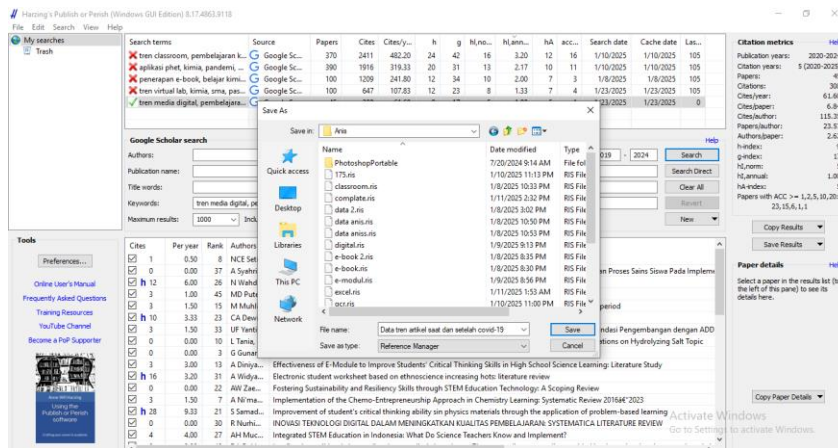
Harzing's Publish or Perish (Windows GUI Edition) 8.17.4863.9118

File Edit Search View Help

My searches
Trash

| Search terms | Source | Papers | Cites | Cites/y... | h | g | hI,no... | hI,ann... | hA | acc... | Search date | Cache date | Las... |
|---|---|---|---|---|---|---|---|---|---|---|---|---|---|
| tren classroom, pembelajaran k... | Google Sc... | 370 | 2411 | 482.20 | 24 | 42 | 16 | 3.20 | 12 | 16 | 1/10/2025 | 1/10/2025 | 105 |
| aplikasi phet, kimia, pandemi, ... | Google Sc... | 390 | 1916 | 319.33 | 20 | 31 | 13 | 2.17 | 10 | 11 | 1/10/2025 | 1/10/2025 | 105 |
| penerapan e-book, belajar kimi... | Google Sc... | 100 | 1209 | 241.80 | 12 | 34 | 10 | 2.00 | 7 | 3 | 1/8/2025 | 1/8/2025 | 105 |
| tren virtual lab, kimia, sma, pas... | Google Sc... | 100 | 647 | 107.83 | 12 | 23 | 8 | 1.33 | 7 | 4 | 1/23/2025 | 1/23/2025 | 105 |
| tren media digital, pembelajara... | | | | | | | | | | | 1/23/2025 | 1/23/2025 | 0 |

Google Scholar search
Authors:
Publication name:
Title words:
Keywords: tren media digital, pe
Maximum results: 1000 Inclu
019 - 2024
Search
Search Direct
Clear All
Revert
New
Help

Save As
Save in: Anis
Quick access
Desktop
Libraries
This PC
Network

| Name | Date modified | Type |
|---|---|---|
| PhotoshopPortable | 7/20/2024 9:14 AM | File fol |
| 175.ris | 1/10/2025 11:13 PM | RIS File |
| classroom.ris | 1/8/2025 10:33 PM | RIS File |
| complate.ris | 1/11/2025 2:32 PM | RIS File |
| data 2.ris | 1/8/2025 3:02 PM | RIS File |
| data anis.ris | 1/8/2025 10:50 PM | RIS File |
| data aniss.ris | 1/8/2025 10:53 PM | RIS File |
| digital.ris | 1/9/2025 9:13 PM | RIS File |
| e-book 2.ris | 1/8/2025 8:35 PM | RIS File |
| e-book.ris | 1/8/2025 8:30 PM | RIS File |
| e-modul.ris | 1/9/2025 8:56 PM | RIS File |
| excel.ris | 1/11/2025 1:53 AM | RIS File |
| ocr.ris | 1/10/2025 11:00 PM | RIS File |

File name: Data tren artikel saat dan setelah covid-19
Save as type: Reference Manager
Save
Cancel

Tools
Preferences...
Online User's Manual
Frequently Asked Questions
Training Resources
YouTube Channel
Become a PoP Supporter
Using the Publish or Perish software

| Cites | Per year | Rank | Authors | Title |
|---|---|---|---|---|
| 1 | 0.50 | 8 | NCE Set | |
| 0 | 0.00 | 37 | A Syahri | an Proses Sains Siswa Pada Impleme |
| h 12 | 6.00 | 26 | N Wahd | |
| 3 | 1.00 | 45 | MD Pute | |
| 3 | 1.50 | 15 | M Muhl | period |
| h 10 | 3.33 | 23 | CA Dew | |
| 3 | 1.50 | 33 | UF Yanti | ndasi Pengembangan dengan ADD |
| 0 | 0.00 | 10 | L Tania, | tions on Hydrolyzing Salt Topic |
| 0 | 0.00 | 3 | G Gunar | |
| 3 | 3.00 | 13 | A Diniya... | Effectiveness of E-Module to Improve Students' Critical Thinking Skills in High School Science Learning: Literature Study |
| 3 | 3.20 | 31 | A Widya... | Electronic student worksheet based on ethnoscience increasing hots: literature review |
| 0 | 0.00 | 22 | AW Zae... | Fostering Sustainability and Resiliency Skills through STEM Education Technology: A Scoping Review |
| 3 | 1.50 | 7 | A Ni'ma... | Implementation of the Chemo-Entrepreneurship Approach in Chemistry Learning: Systematic Review 2016â€"2023 |
| h 28 | 9.33 | 21 | S Samad... | Improvement of student's critical thinking skill sin physics materials through the application of problem-based learning |
| 0 | 0.00 | 30 | R Nurhi... | INOVASI TEKNOLOGI DIGITAL DALAM MENINGKATKAN KUALITAS PEMBELAJARAN: SYSTEMATICA LITERATURE REVIEW |
| 4 | 4.00 | 27 | AH Muc... | Integrated STEM Education in Indonesia: What Do Science Teachers Know and Implement? |

Citation metrics Help
Publication years: 2020-202
Citation years: 5 (2020-202
Papers: 4
Citations: 30
Cites/year: 61.6
Cites/paper: 6.8
Cites/author: 115.3
Papers/author: 23.5
Authors/paper: 2.6
h-index:
g-index: 1
hI,norm:
hI,annual: 1.0
hA-index:
Papers with ACC >= 1,2,5,10,20: 23,15,6,1,1

Copy Results
Save Results

Paper details Help
Select a paper in the results list (to the left of this pane) to see its details here.

Copy Paper Details

Activate Windows
Go to Settings to activate Windows.